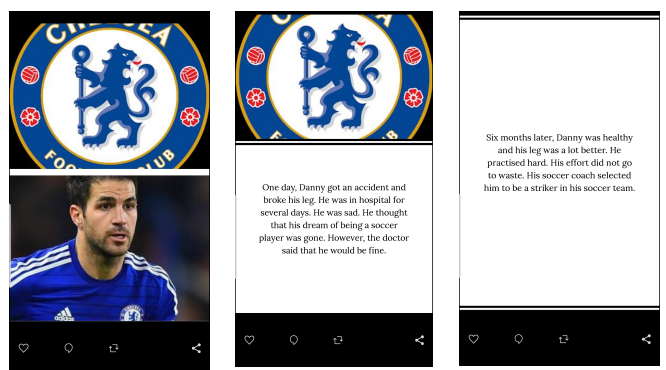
CHELSEA
FOOTBALL CLUB

One day, Danny got an accident and broke his leg. He was in hospital for several days. He was sad. He thought that his dream of being a soccer player was gone. However, the doctor said that he would be fine.

Six months later, Danny was healthy and his leg was a lot better. He practised hard. His effort did not go to waste. His soccer coach selected him to be a striker in his soccer team.